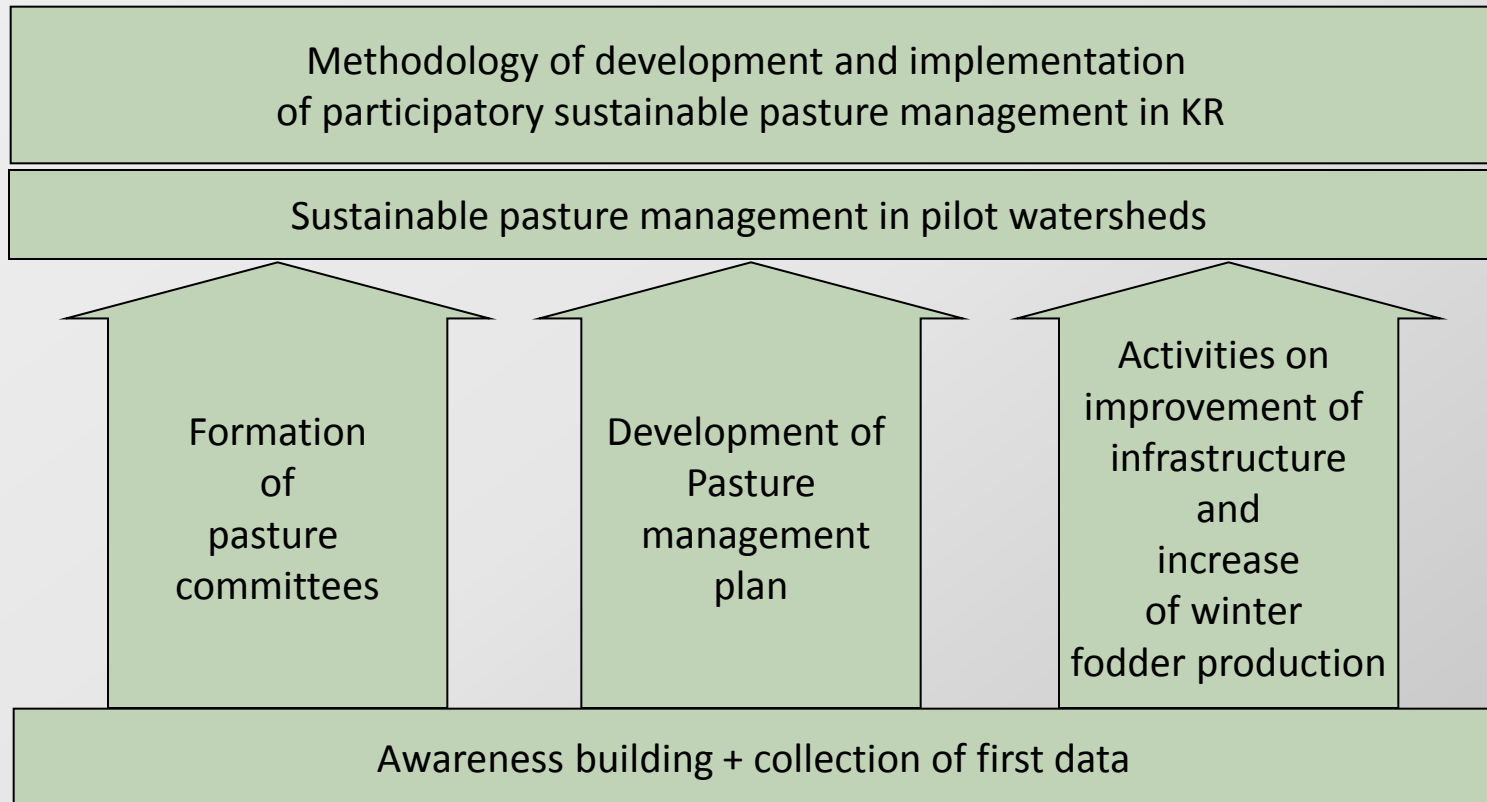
Methodology of development and implementation of participatory sustainable pasture management in KR

Sustainable pasture management in pilot watersheds

Formation of pasture committees

Development of Pasture management plan

Activities on improvement of infrastructure and increase of winter fodder production

Awareness building + collection of first data